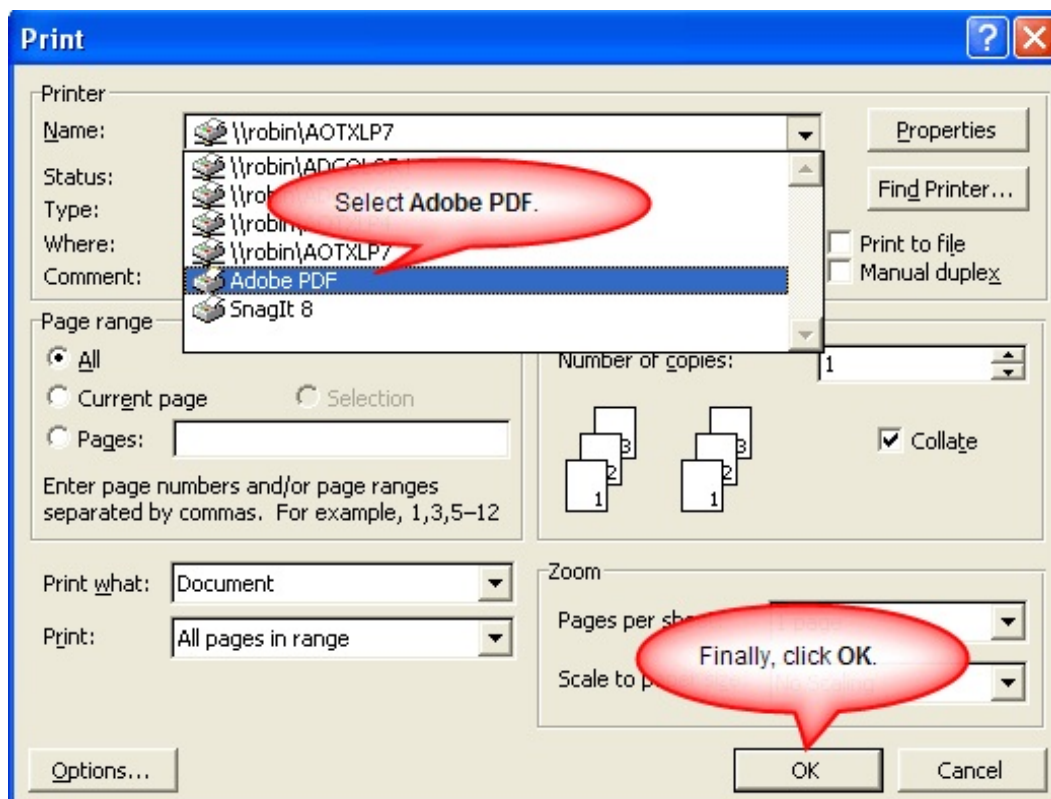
Print

Printer

Name: \\robin\AOTXLP7

Properties

Status:

Type:

Where:

Comment:

\\robin\ADCOL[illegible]

\\rob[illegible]

\\robin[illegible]

\\robin\AOTXLP7

Adobe PDF

SnagIt 8

Select **Adobe PDF**.

Find Printer...

Print to file

Manual duplex

Page range

All

Current page

Selection

Pages:

Enter page numbers and/or page ranges separated by commas. For example, 1,3,5–12

Number of copies: 1

Collate

Print what: Document

Print: All pages in range

Zoom

Pages per sh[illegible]

Scale to p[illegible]

Finally, click **OK**.

Options...

OK

Cancel